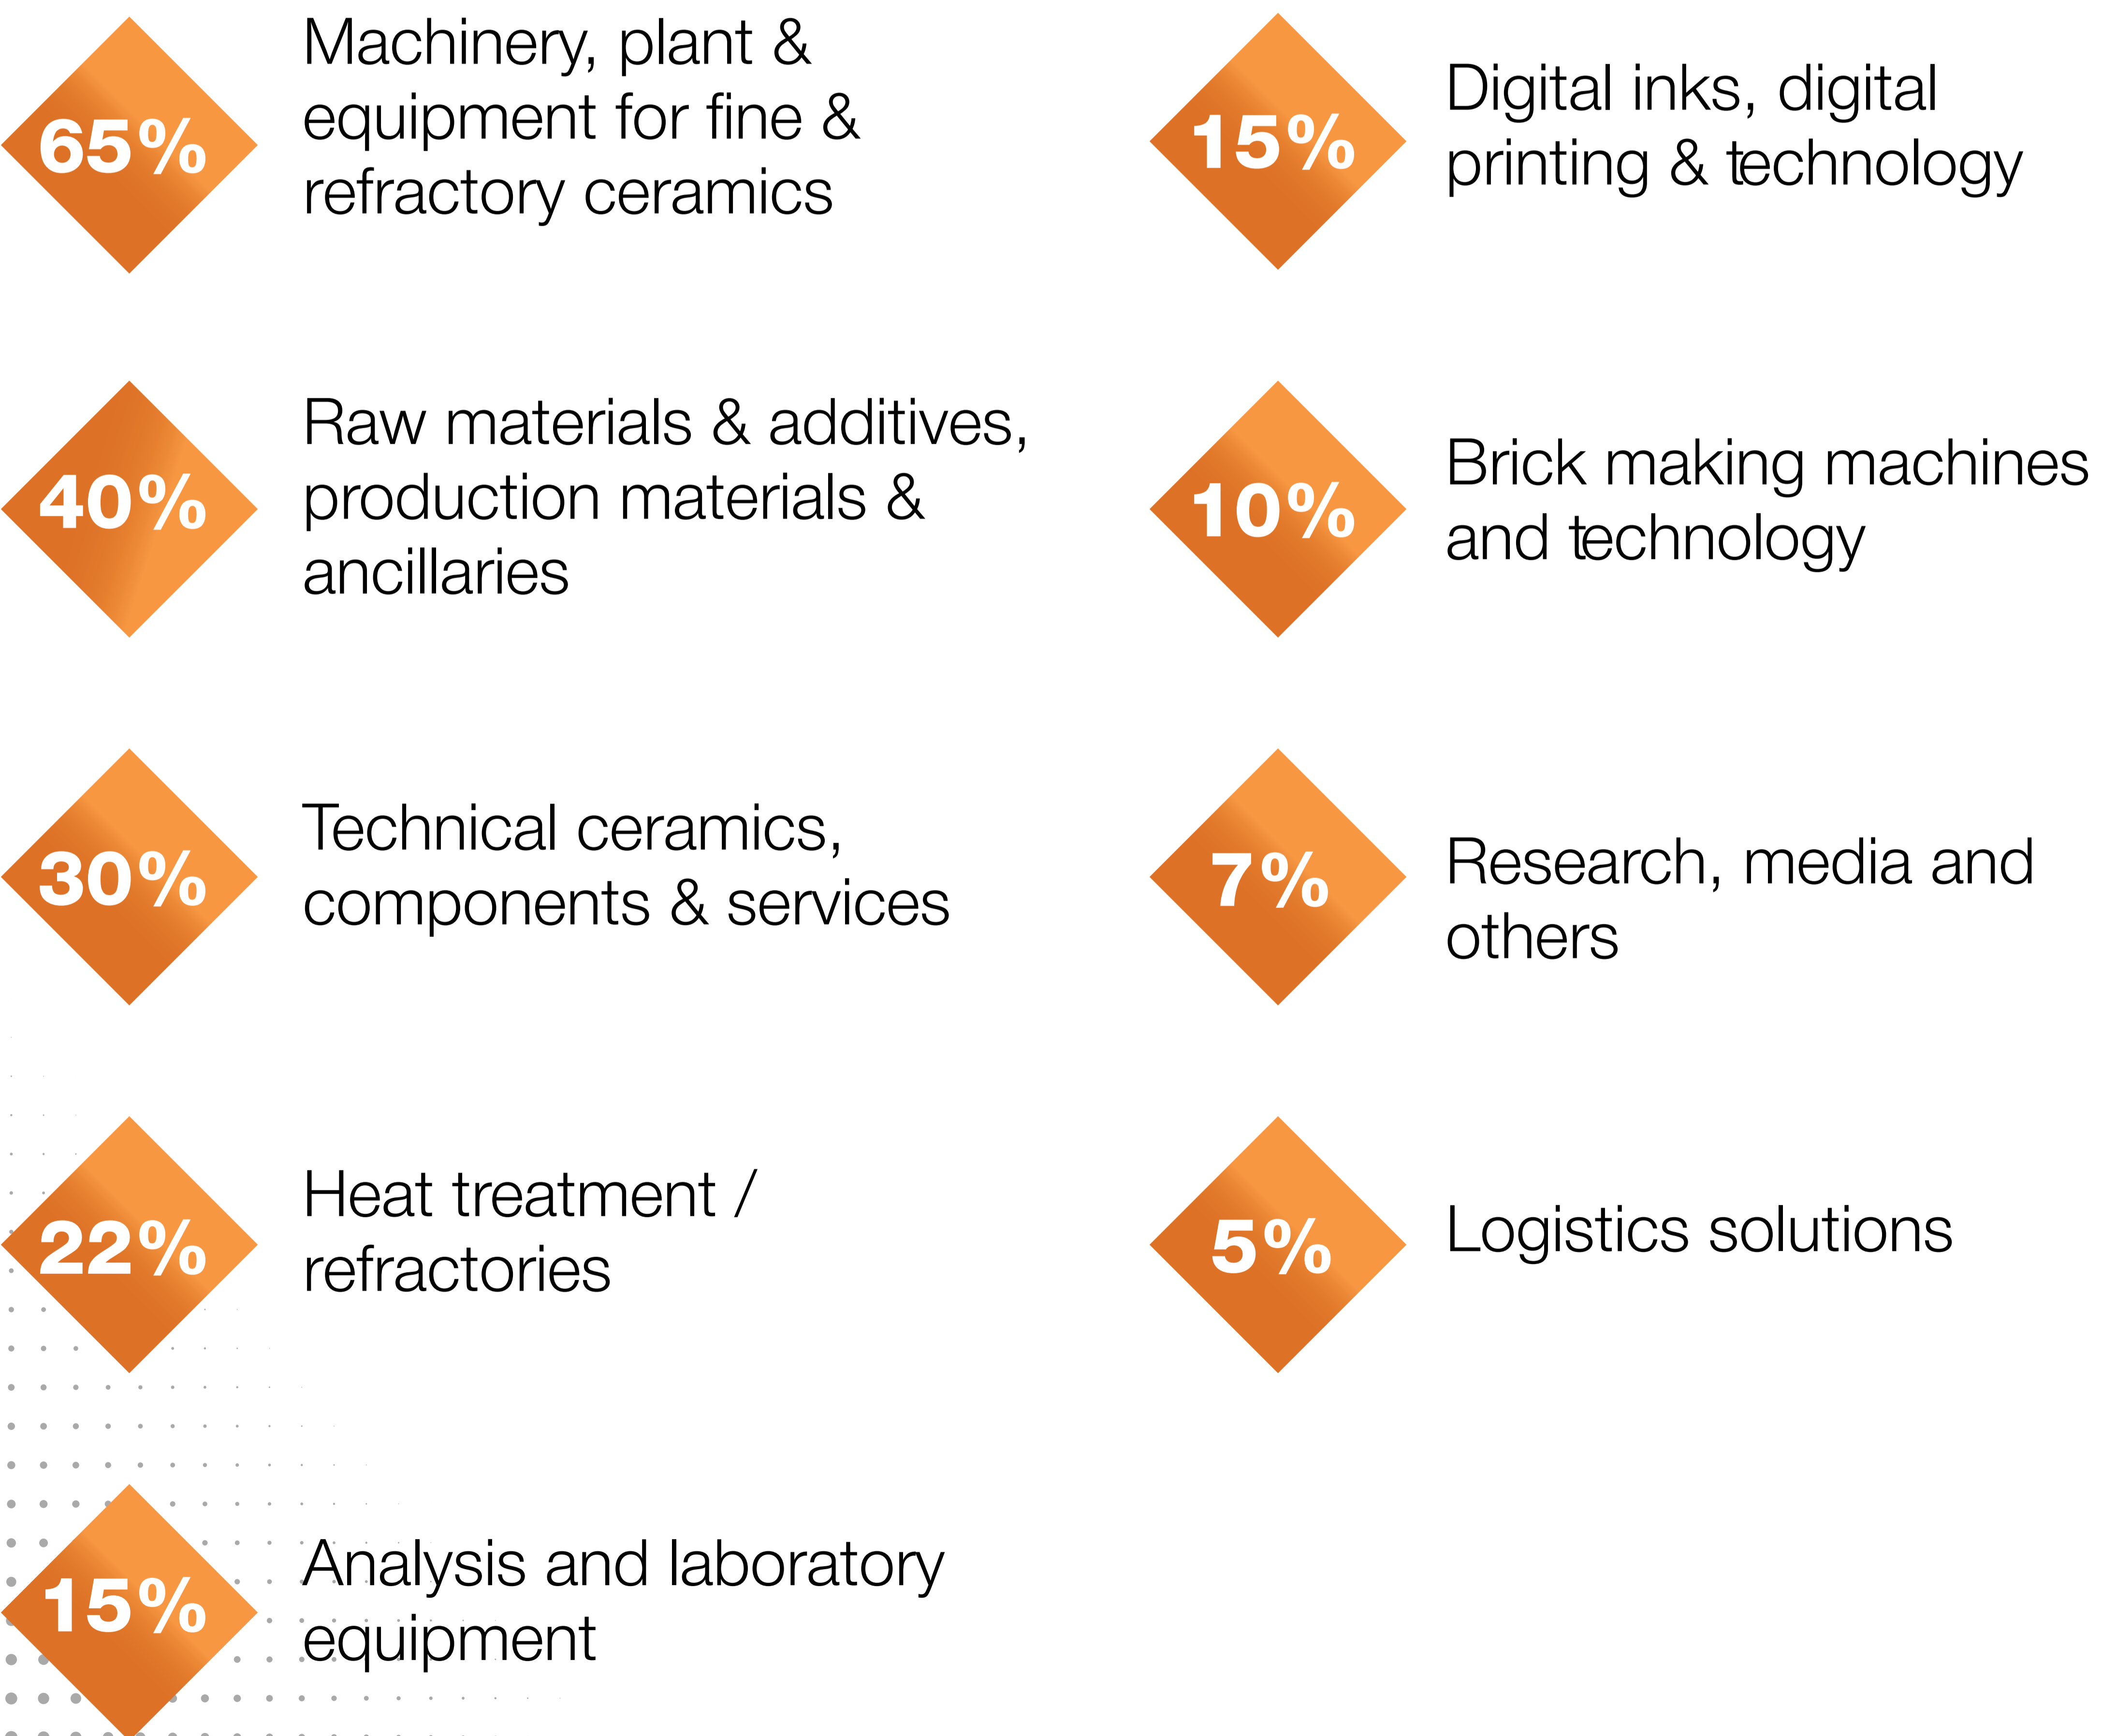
65%
Machinery, plant & equipment for fine & refractory ceramics

40%
Raw materials & additives, production materials & ancillaries

30%
Technical ceramics, components & services

22%
Heat treatment / refractories

15%
Analysis and laboratory equipment

15%
Digital inks, digital printing & technology

10%
Brick making machines and technology

7%
Research, media and others

5%
Logistics solutions